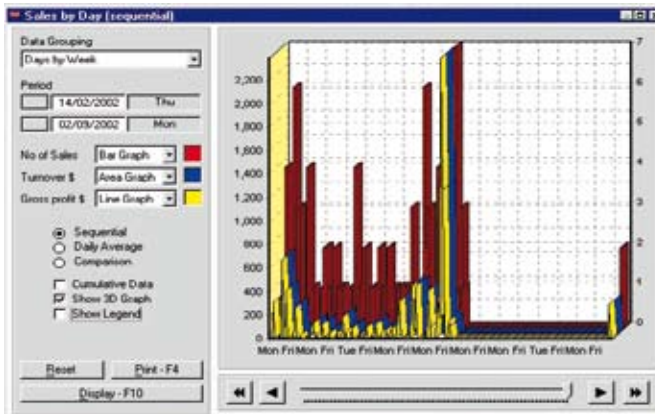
Sales by Day (sequential)

Data Grouping
Days by Week

Period
14/02/2002 Thu
02/09/2002 Mon

No of Sales Bar Graph
Turnover $ Area Graph
Gross profit $ Line Graph

Sequential
Daily Average
Comparison

Cumulative Data
Show 3D Graph
Show Legend

Reset
Print - F4
Display - F10

2,200
2,000
1,800
1,600
1,400
1,200
1,000
800
600
400
200
0

7
6
5
4
3
2
1
0

Mon Fri Mon Fri Tue Fri Mon Fri Mon Fri Mon Fri Mon Fri Tue Fri Mon Fri